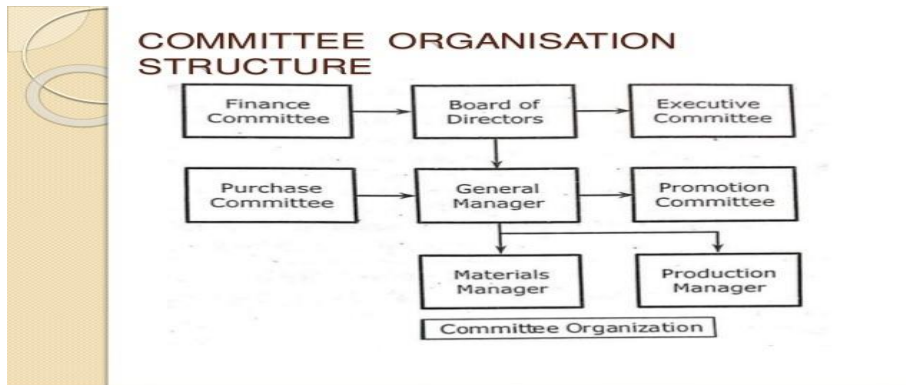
COMMITTEE ORGANISATION STRUCTURE

Finance Committee

Board of Directors

Executive Committee

Purchase Committee

General Manager

Promotion Committee

Materials Manager

Production Manager

Committee Organization